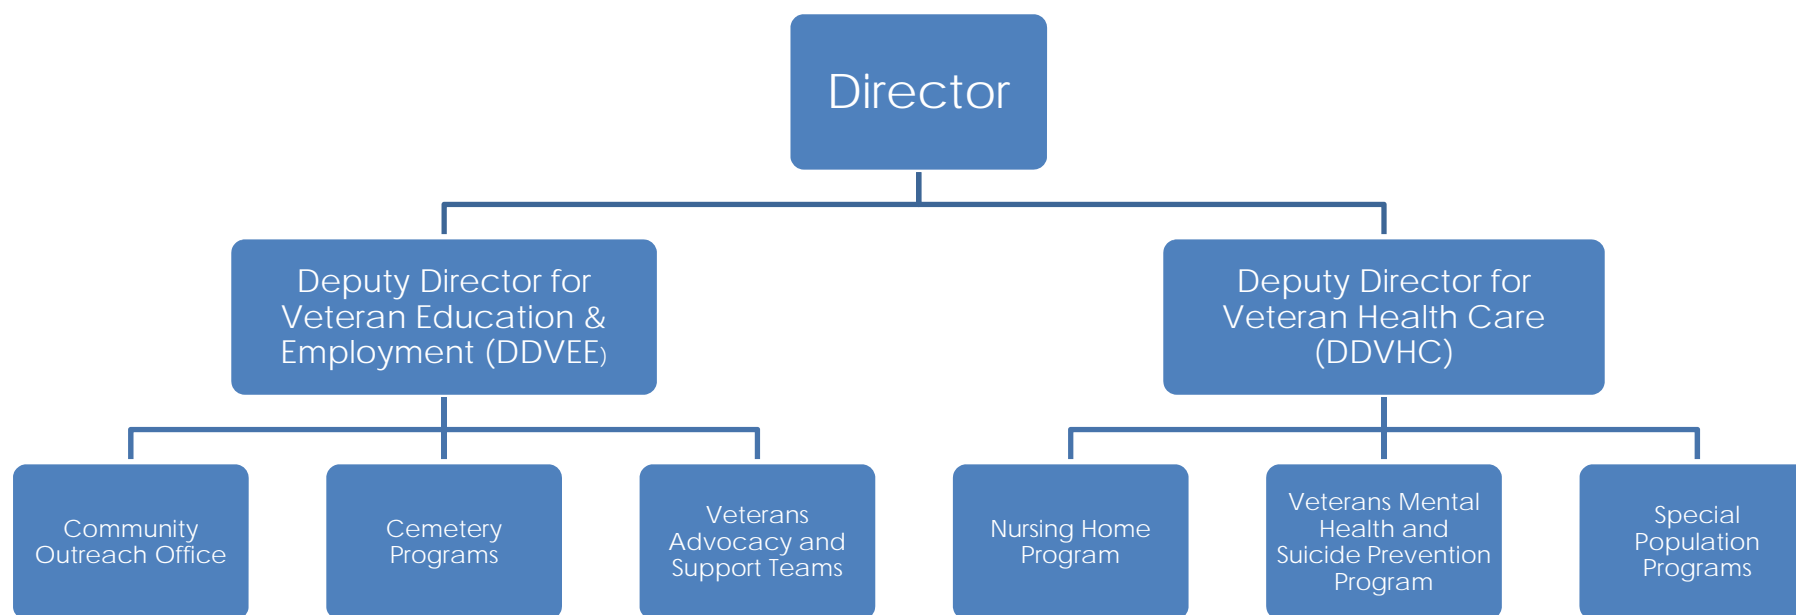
Director

Deputy Director for Veteran Education & Employment (DDVEE)

Deputy Director for Veteran Health Care (DDVHC)

Community Outreach Office

Cemetery Programs

Veterans Advocacy and Support Teams

Nursing Home Program

Veterans Mental Health and Suicide Prevention Program

Special Population Programs